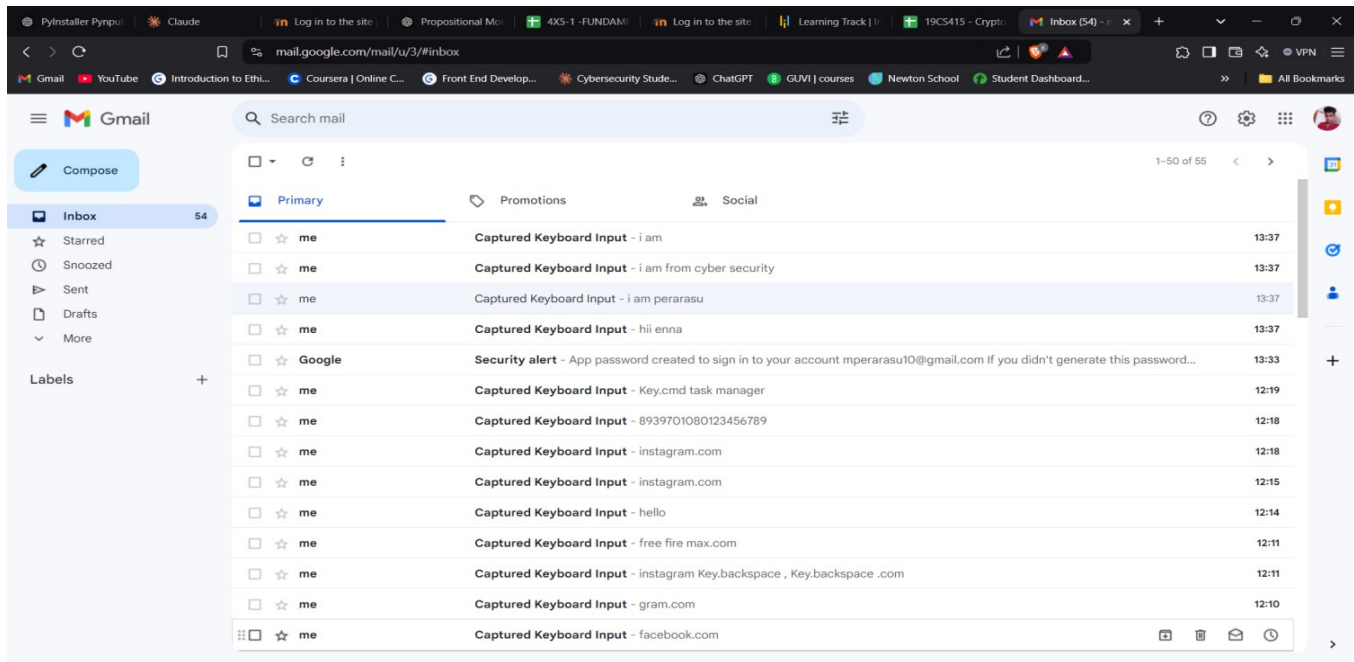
PyInstaller Pynput | Claude | Log in to the site | Propositional Mo | 4X5-1 -FUNDAM | Log in to the site | Learning Track | 19CS415 - Crypto | Inbox (54) -

mail.google.com/mail/u/3/#inbox

VPN

Gmail | YouTube | Introduction to Ethi... | Coursera | Online C... | Front End Develop... | Cybersecurity Stude... | ChatGPT | GUVI | courses | Newton School | Student Dashboard... | All Bookmarks

Gmail

Search mail

Compose

Inbox 54
Starred
Snoozed
Sent
Drafts
More

Labels +

1–50 of 55

Primary | Promotions | Social

| | | |
|---|---|---|
| me | Captured Keyboard Input - i am | 13:37 |
| me | Captured Keyboard Input - i am from cyber security | 13:37 |
| me | Captured Keyboard Input - i am perarasu | 13:37 |
| me | Captured Keyboard Input - hii enna | 13:37 |
| Google | Security alert - App password created to sign in to your account mperarasu10@gmail.com If you didn't generate this password... | 13:33 |
| me | Captured Keyboard Input - Key.cmd task manager | 12:19 |
| me | Captured Keyboard Input - 8939701080123456789 | 12:18 |
| me | Captured Keyboard Input - instagram.com | 12:18 |
| me | Captured Keyboard Input - instagram.com | 12:15 |
| me | Captured Keyboard Input - hello | 12:14 |
| me | Captured Keyboard Input - free fire max.com | 12:11 |
| me | Captured Keyboard Input - instagram Key.backspace , Key.backspace .com | 12:11 |
| me | Captured Keyboard Input - gram.com | 12:10 |
| me | Captured Keyboard Input - facebook.com | |